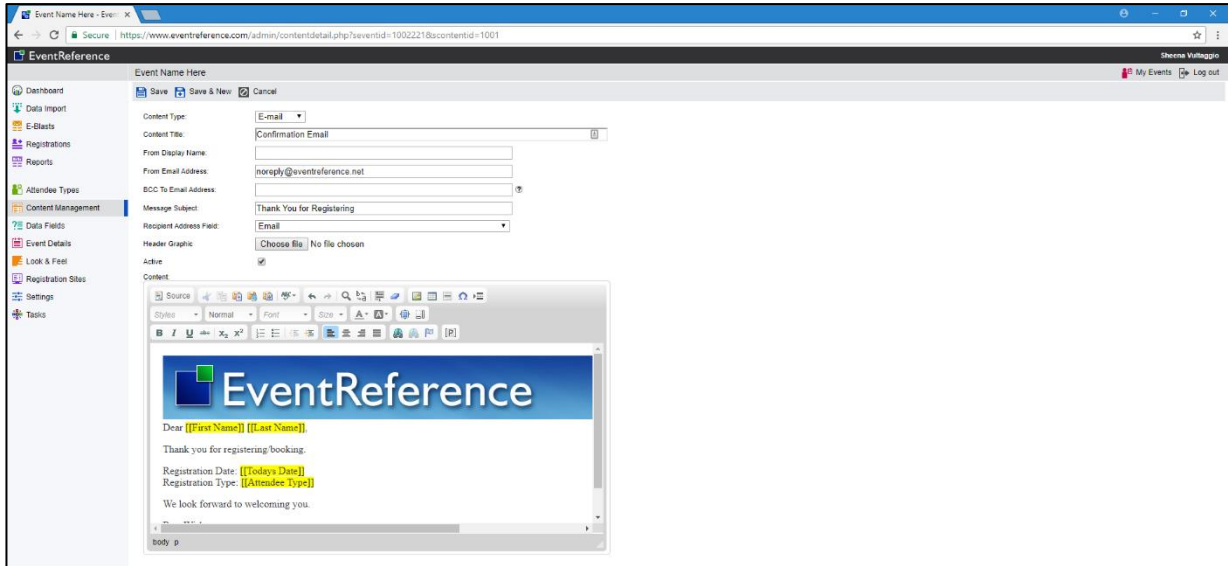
Event Name Here - Even ×

Secure | https://www.eventreference.com/admin/contentdetail.php?seventid=1002221&scontentid=1001

EventReference

Sheena Voltaggio

Event Name Here

My Events Log out

Dashboard
Data Import
E-Blasts
Registrations
Reports
Attendee Types
Content Management
Data Fields
Event Details
Look & Feel
Registration Sites
Settings
Tasks

Save Save & New Cancel

Content Type: E-mail

Content Title: Confirmation Email

From Display Name:

From Email Address: noreply@eventreference.net

BCC To Email Address:

Message Subject: Thank You for Registering

Recipient Address Field: Email

Header Graphic Choose file No file chosen

Active

Content:

Source

Styles Normal Font Size

B I U abc $x_2$ $x^2$ [P]

EventReference

Dear [[First Name]] [[Last Name]],

Thank you for registering/booking.

Registration Date: [[Todays Date]]
Registration Type: [[Attendee Type]]

We look forward to welcoming you.

body p